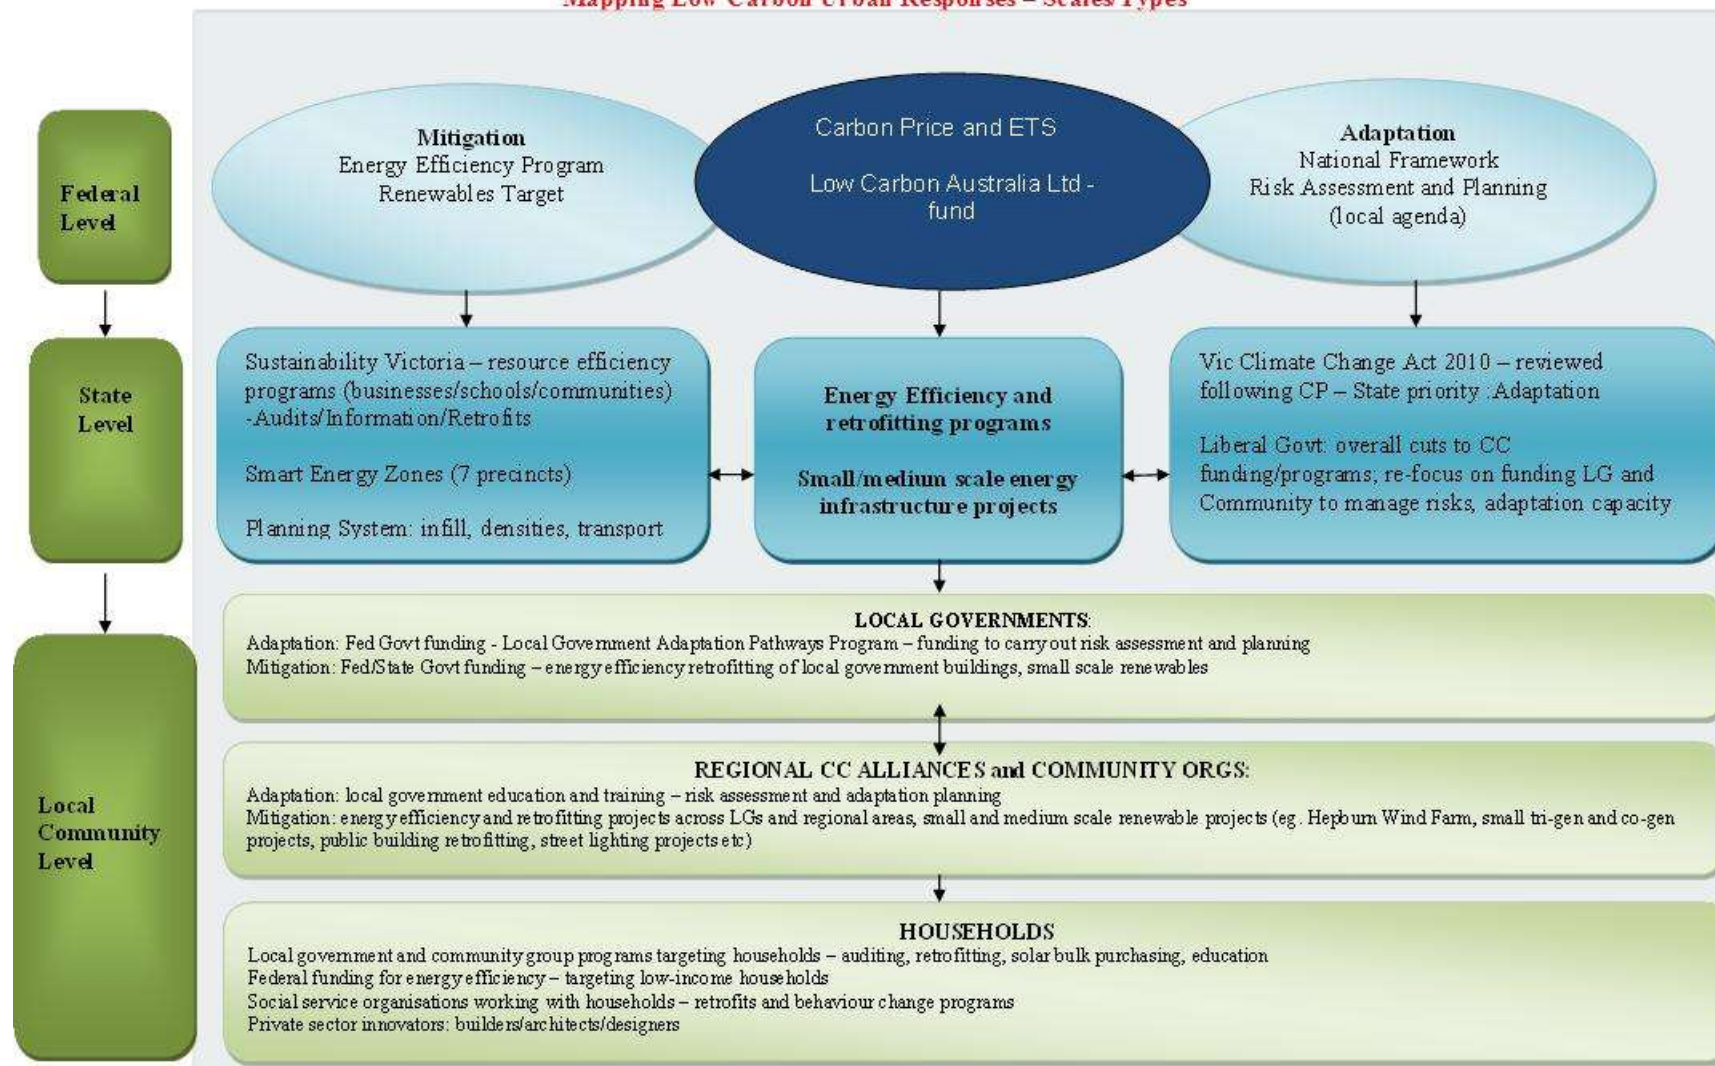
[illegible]

Federal Level

State Level

Local Community Level

Mitigation
Energy Efficiency Program
Renewables Target

Carbon Price and ETS

Low Carbon Australia Ltd - fund

Adaptation
National Framework
Risk Assessment and Planning
(local agenda)

Sustainability Victoria – resource efficiency programs (businesses/schools/communities) -Audits/Information/Retrofits

Smart Energy Zones (7 precincts)

Planning System: infill, densities, transport

Energy Efficiency and retrofitting programs

Small/medium scale energy infrastructure projects

Vic Climate Change Act 2010 – reviewed following CP – State priority :Adaptation

Liberal Govt: overall cuts to CC funding/programs; re-focus on funding LG and Community to manage risks, adaptation capacity

LOCAL GOVERNMENTS:
Adaptation: Fed Govt funding - Local Government Adaptation Pathways Program – funding to carry out risk assessment and planning
Mitigation: Fed/State Govt funding – energy efficiency retrofitting of local government buildings, small scale renewables

REGIONAL CC ALLIANCES and COMMUNITY ORGS:
Adaptation: local government education and training – risk assessment and adaptation planning
Mitigation: energy efficiency and retrofitting projects across LGs and regional areas, small and medium scale renewable projects (eg. Hepburn Wind Farm, small tri-gen and co-gen projects, public building retrofitting, street lighting projects etc)

HOUSEHOLDS
Local government and community group programs targeting households – auditing, retrofitting, solar bulk purchasing, education
Federal funding for energy efficiency – targeting low-income households
Social service organisations working with households – retrofits and behaviour change programs
Private sector innovators: builders/architects/designers